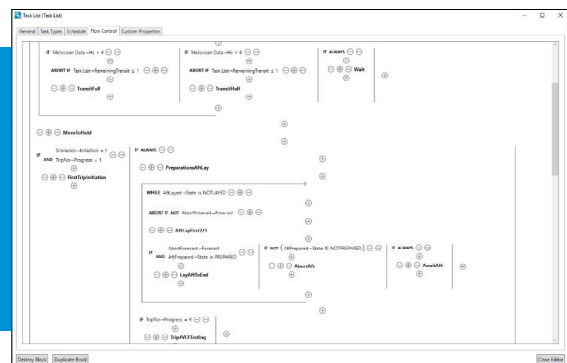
Task List (Task List)

General | Task Types | Schedule | Flow Control | Custom Properties

IF Metocean Data→Hs < 4

ABORT IF Task List→RemainingTransit ≤ 1

TransitFull

IF Metocean Data→Hs < 6

ABORT IF Task List→RemainingTransit ≤ ?

TransitHalf

IF ALWAYS

Wait

MoveToField

IF Scenarios→Initiation = 1
AND TripNo→Progress = 1

FirstTripInitiation

IF ALWAYS

PreparationsAHLay

WHILE AHLayed→State is NOT LAYED

ABORT IF NOT AbortPrepared→Forecast

AHLayFirstAH

IF AbortForecast→Forecast
AND AHPrepared→State is PREPARED

LayAHToEnd

IF NOT ( AHPrepared→State IS NOTPREPARED )

AbortAH

IF ALWAYS

AwaitAH

IF TripNo→Progress = 4

Trip4VLFTesting

Destroy Block | Duplicate Block | Close Editor